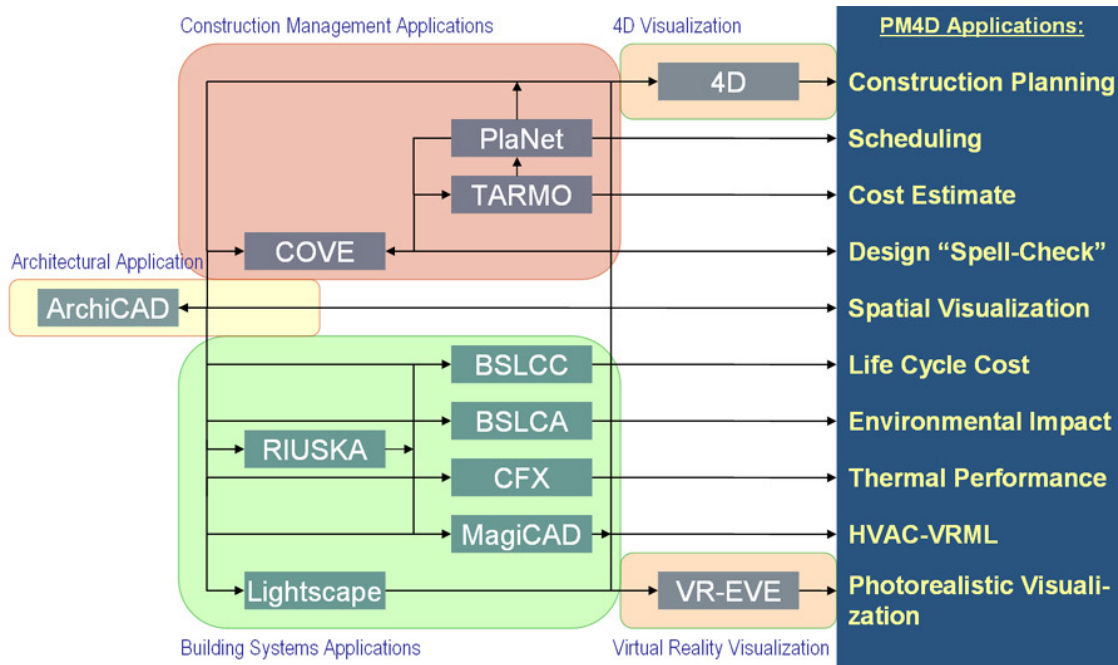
Construction Management Applications

4D Visualization

PM4D Applications:

4D

Construction Planning

PlaNet

Scheduling

TARMO

Cost Estimate

COVE

Design "Spell-Check"

Architectural Application

ArchiCAD

Spatial Visualization

BSLCC

Life Cycle Cost

BSLCA

Environmental Impact

RIUSKA

CFX

Thermal Performance

MagiCAD

HVAC-VRML

Lightscape

VR-EVE

Photorealistic Visualization

Building Systems Applications

Virtual Reality Visualization